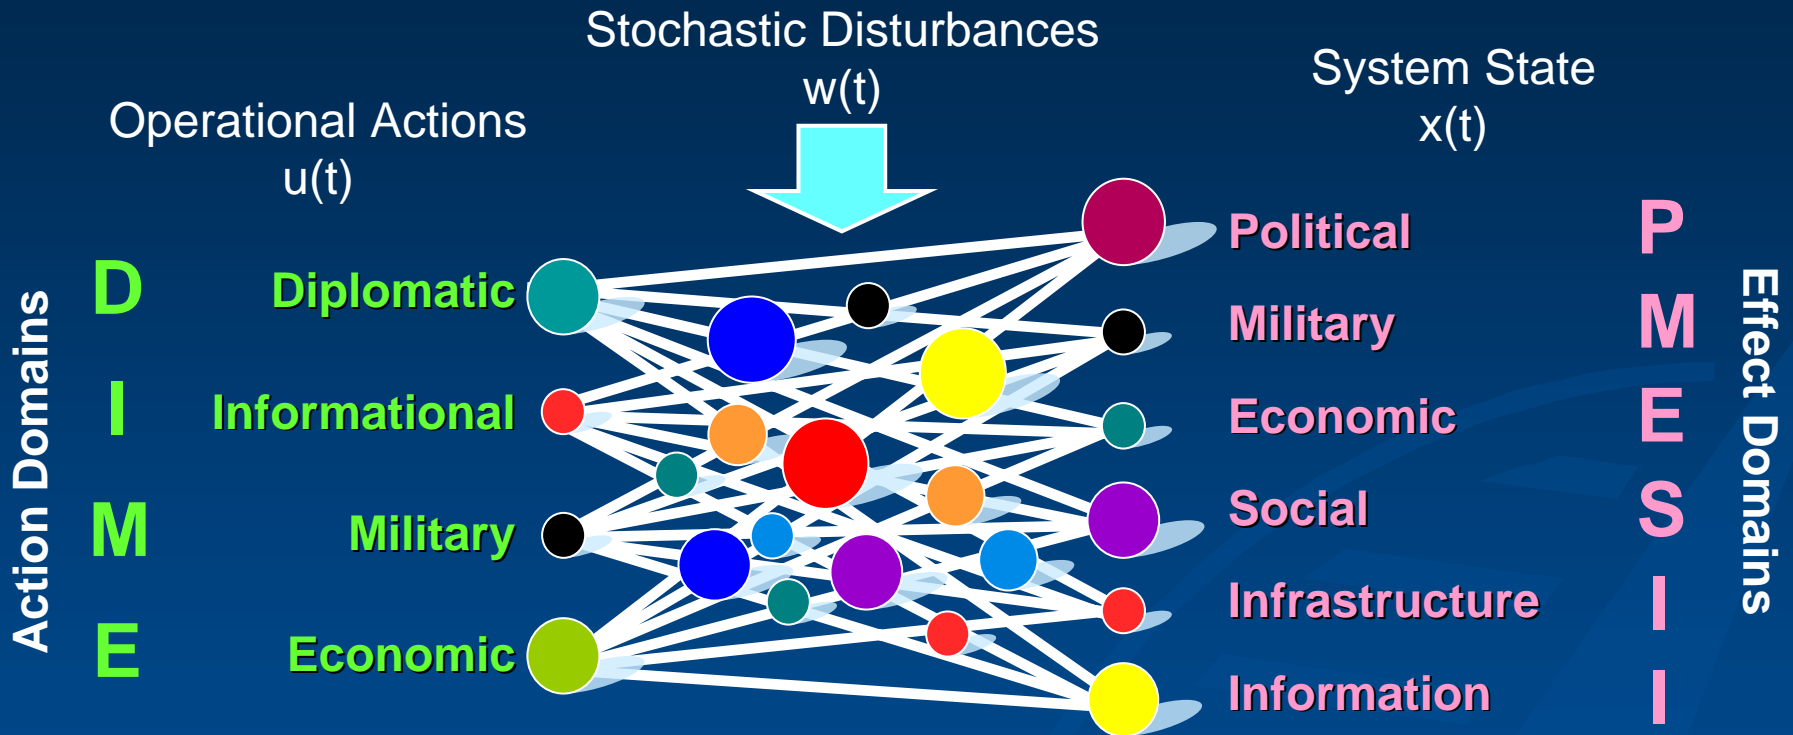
Stochastic Disturbances
w(t)

Operational Actions
u(t)

System State
x(t)

Action Domains

D Diplomatic
I Informational
M Military
E Economic

Political P
Military M
Economic E
Social S
Infrastructure I
Information I

Effect Domains